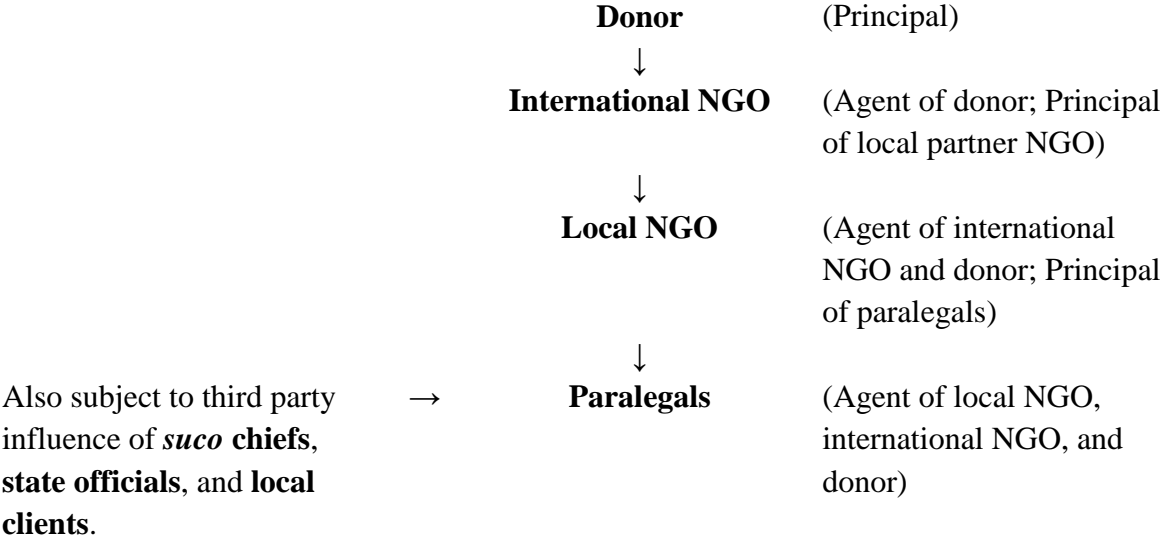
Donor (Principal)

↓

International NGO (Agent of donor; Principal of local partner NGO)

↓

Local NGO (Agent of international NGO and donor; Principal of paralegals)

↓

Also subject to third party influence of suco chiefs, state officials, and local clients. → Paralegals (Agent of local NGO, international NGO, and donor)